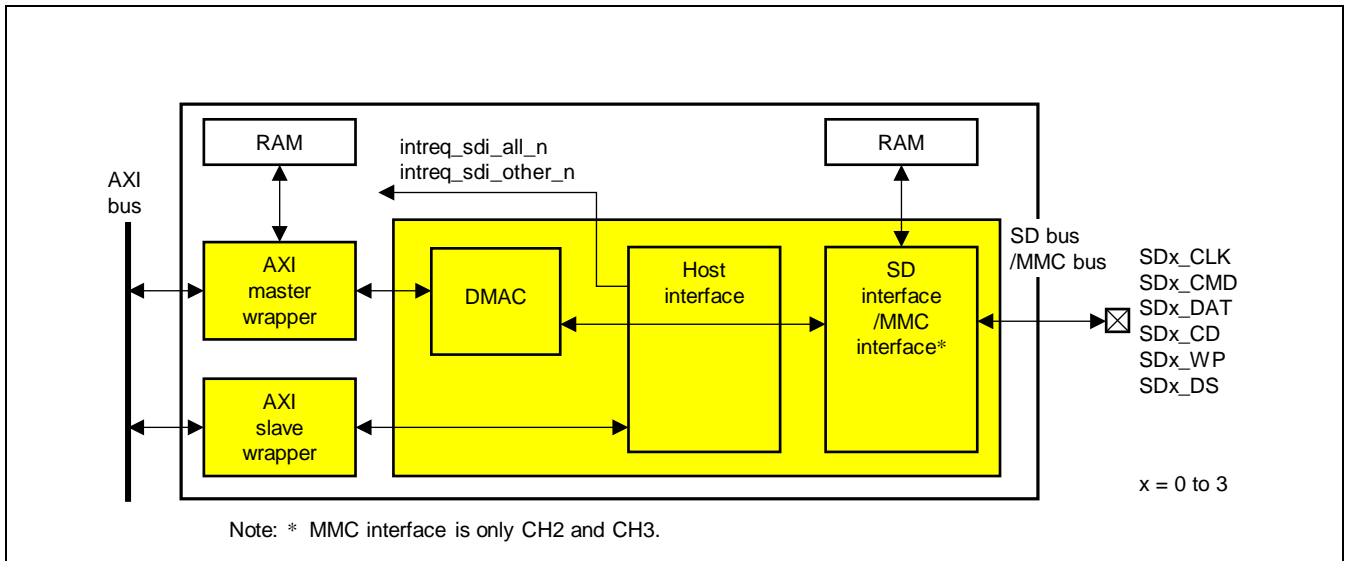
RAM

intreq_sdi_all_n
intreq_sdi_other_n

RAM

AXI
bus

AXI
master
wrapper

DMAC

Host
interface

SD
interface
/MMC
interface*

SD bus
/MMC bus

SDx_CLK
SDx_CMD
SDx_DAT
SDx_CD
SDx_WP
SDx_DS

AXI
slave
wrapper

x = 0 to 3

Note: * MMC interface is only CH2 and CH3.